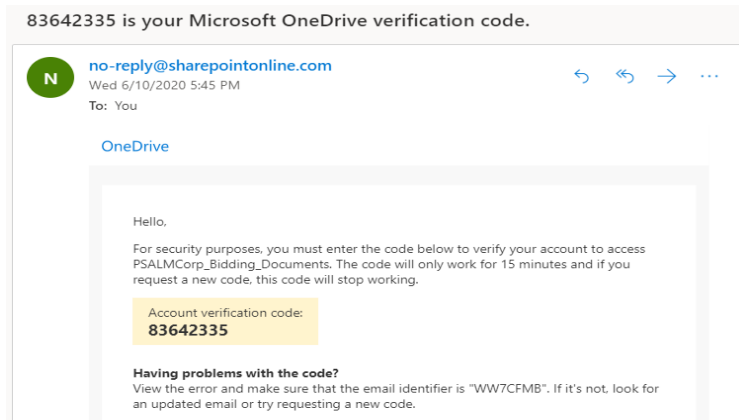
83642335 is your Microsoft OneDrive verification code.

N

no-reply@sharepointonline.com
Wed 6/10/2020 5:45 PM
To: You

OneDrive

Hello,

For security purposes, you must enter the code below to verify your account to access PSALMCorp_Bidding_Documents. The code will only work for 15 minutes and if you request a new code, this code will stop working.

Account verification code:
83642335

Having problems with the code?
View the error and make sure that the email identifier is "WW7CFMB". If it's not, look for an updated email or try requesting a new code.